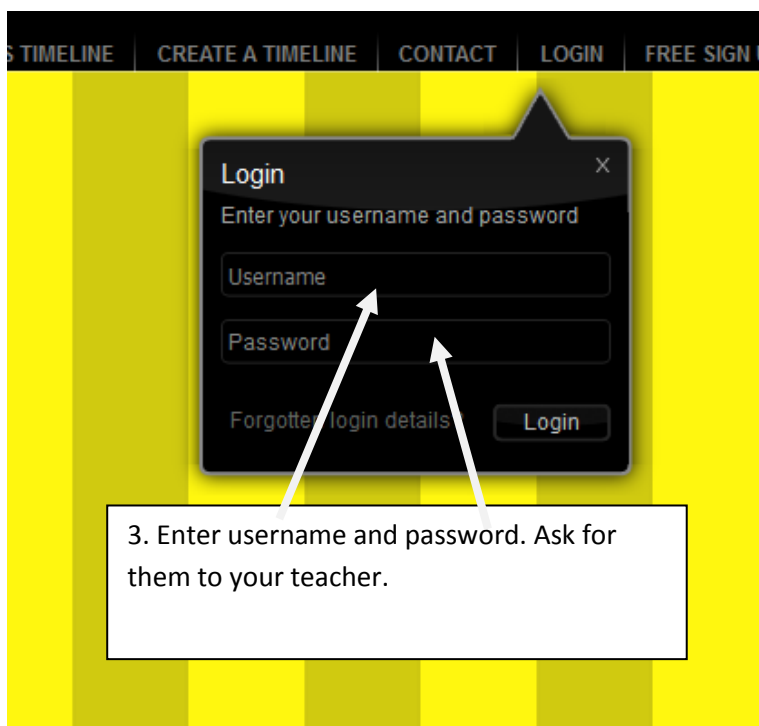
S TIMELINE | CREATE A TIMELINE | CONTACT | LOGIN | FREE SIGN

Login
×
Enter your username and password

Username

Password

Forgotten login details? Login

3. Enter username and password. Ask for them to your teacher.